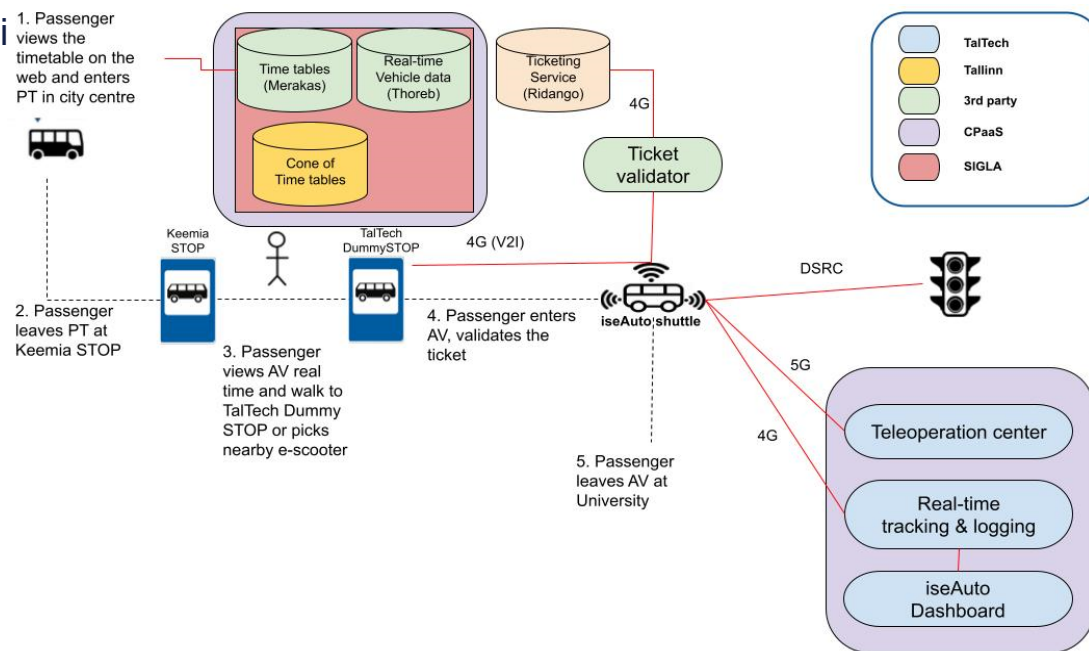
1. Passenger views the timetable on the web and enters PT in city centre

Time tables (Merakas)

Real-time Vehicle data (Thoreb)

Cone of Time tables

Ticketing Service (Ridango)

4G

Ticket validator

TalTech

Tallinn

3rd party

CPaaS

SIGLA

Keemia STOP

TalTech DummySTOP

4G (V2I)

DSRC

iseAuto shuttle

2. Passenger leaves PT at Keemia STOP

3. Passenger views AV real time and walk to TalTech Dummy STOP or picks nearby e-scooter

4. Passenger enters AV, validates the ticket

5G

4G

Teleoperation center

5. Passenger leaves AV at University

Real-time tracking & logging

iseAuto Dashboard